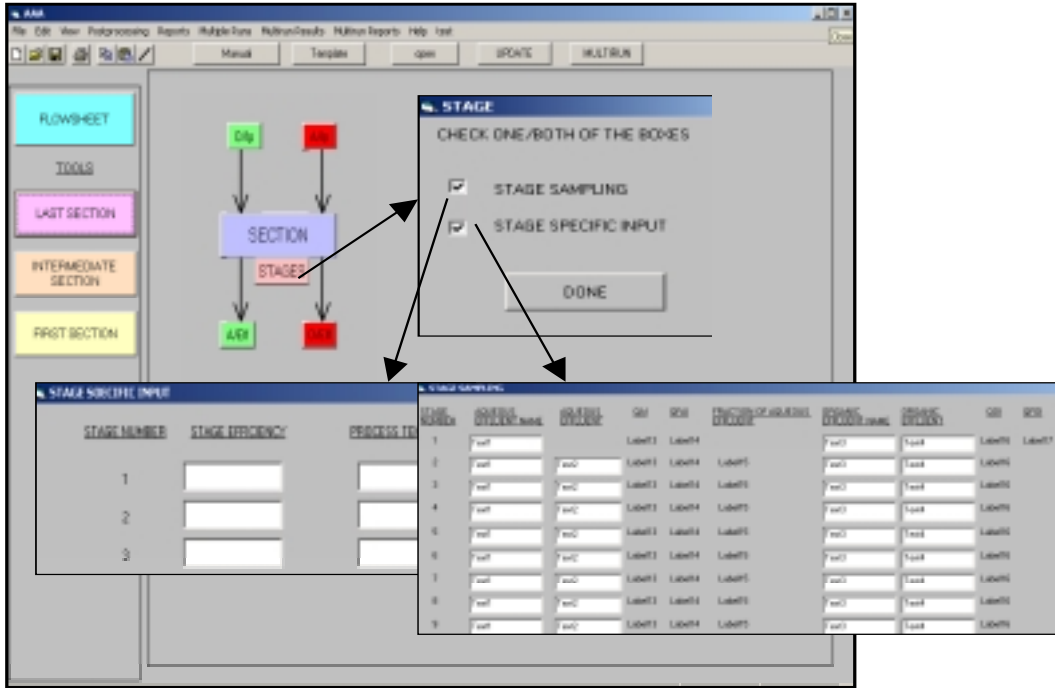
AAA

File Edit View Postprocessing Reports Multiple Runs Multirun Results Multirun Reports Help test

Manual Template open UPDATE MULTIRUN

FLOWSHEET

TOOLS

LAST SECTION

INTERMEDIATE SECTION

FIRST SECTION

D/fp

A/fp

SECTION

STAGES

A/EX

D/EX

STAGE

CHECK ONE/BOTH OF THE BOXES

STAGE SAMPLING

STAGE SPECIFIC INPUT

DONE

STAGE SPECIFIC INPUT

STAGE NUMBER STAGE EFFICIENCY PROCESS TE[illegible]

1

2

3

STAGE SAMPLING

| STAGE NUMBER | AQUEOUS EFFLUENT NAME | AQUEOUS EFFLUENT | GAI | SPW | FRACTION OF AQUEOUS EFFLUENT | ORGANIC EFFLUENT NAME | ORGANIC EFFLUENT | GBI | SPW |
|---|---|---|---|---|---|---|---|---|---|
| 1 | Text1 | | Label13 | Label14 | | Text3 | Text4 | Label16 | Label17 |
| 2 | Text1 | Text2 | Label13 | Label14 | Label15 | Text3 | Text4 | Label16 | |
| 3 | Text1 | Text2 | Label13 | Label14 | Label15 | Text3 | Text4 | Label16 | |
| 4 | Text1 | Text2 | Label13 | Label14 | Label15 | Text3 | Text4 | Label16 | |
| 5 | Text1 | Text2 | Label13 | Label14 | Label15 | Text3 | Text4 | Label16 | |
| 6 | Text1 | Text2 | Label13 | Label14 | Label15 | Text3 | Text4 | Label16 | |
| 7 | Text1 | Text2 | Label13 | Label14 | Label15 | Text3 | Text4 | Label16 | |
| 8 | Text1 | Text2 | Label13 | Label14 | Label15 | Text3 | Text4 | Label16 | |
| 9 | Text1 | Text2 | Label13 | Label14 | Label15 | Text3 | Text4 | Label16 | |